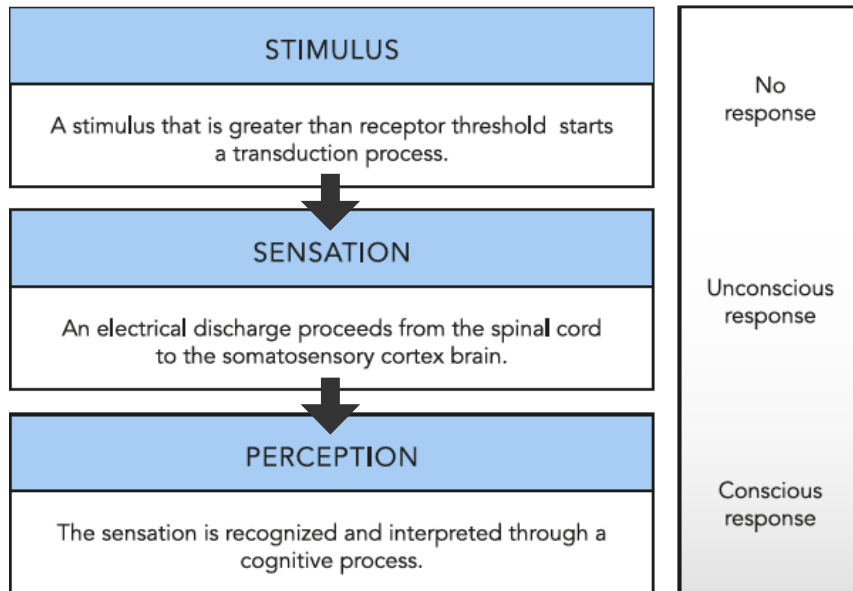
STIMULUS

A stimulus that is greater than receptor threshold starts a transduction process.

SENSATION

An electrical discharge proceeds from the spinal cord to the somatosensory cortex brain.

PERCEPTION

The sensation is recognized and interpreted through a cognitive process.

No response

Unconscious response

Conscious response